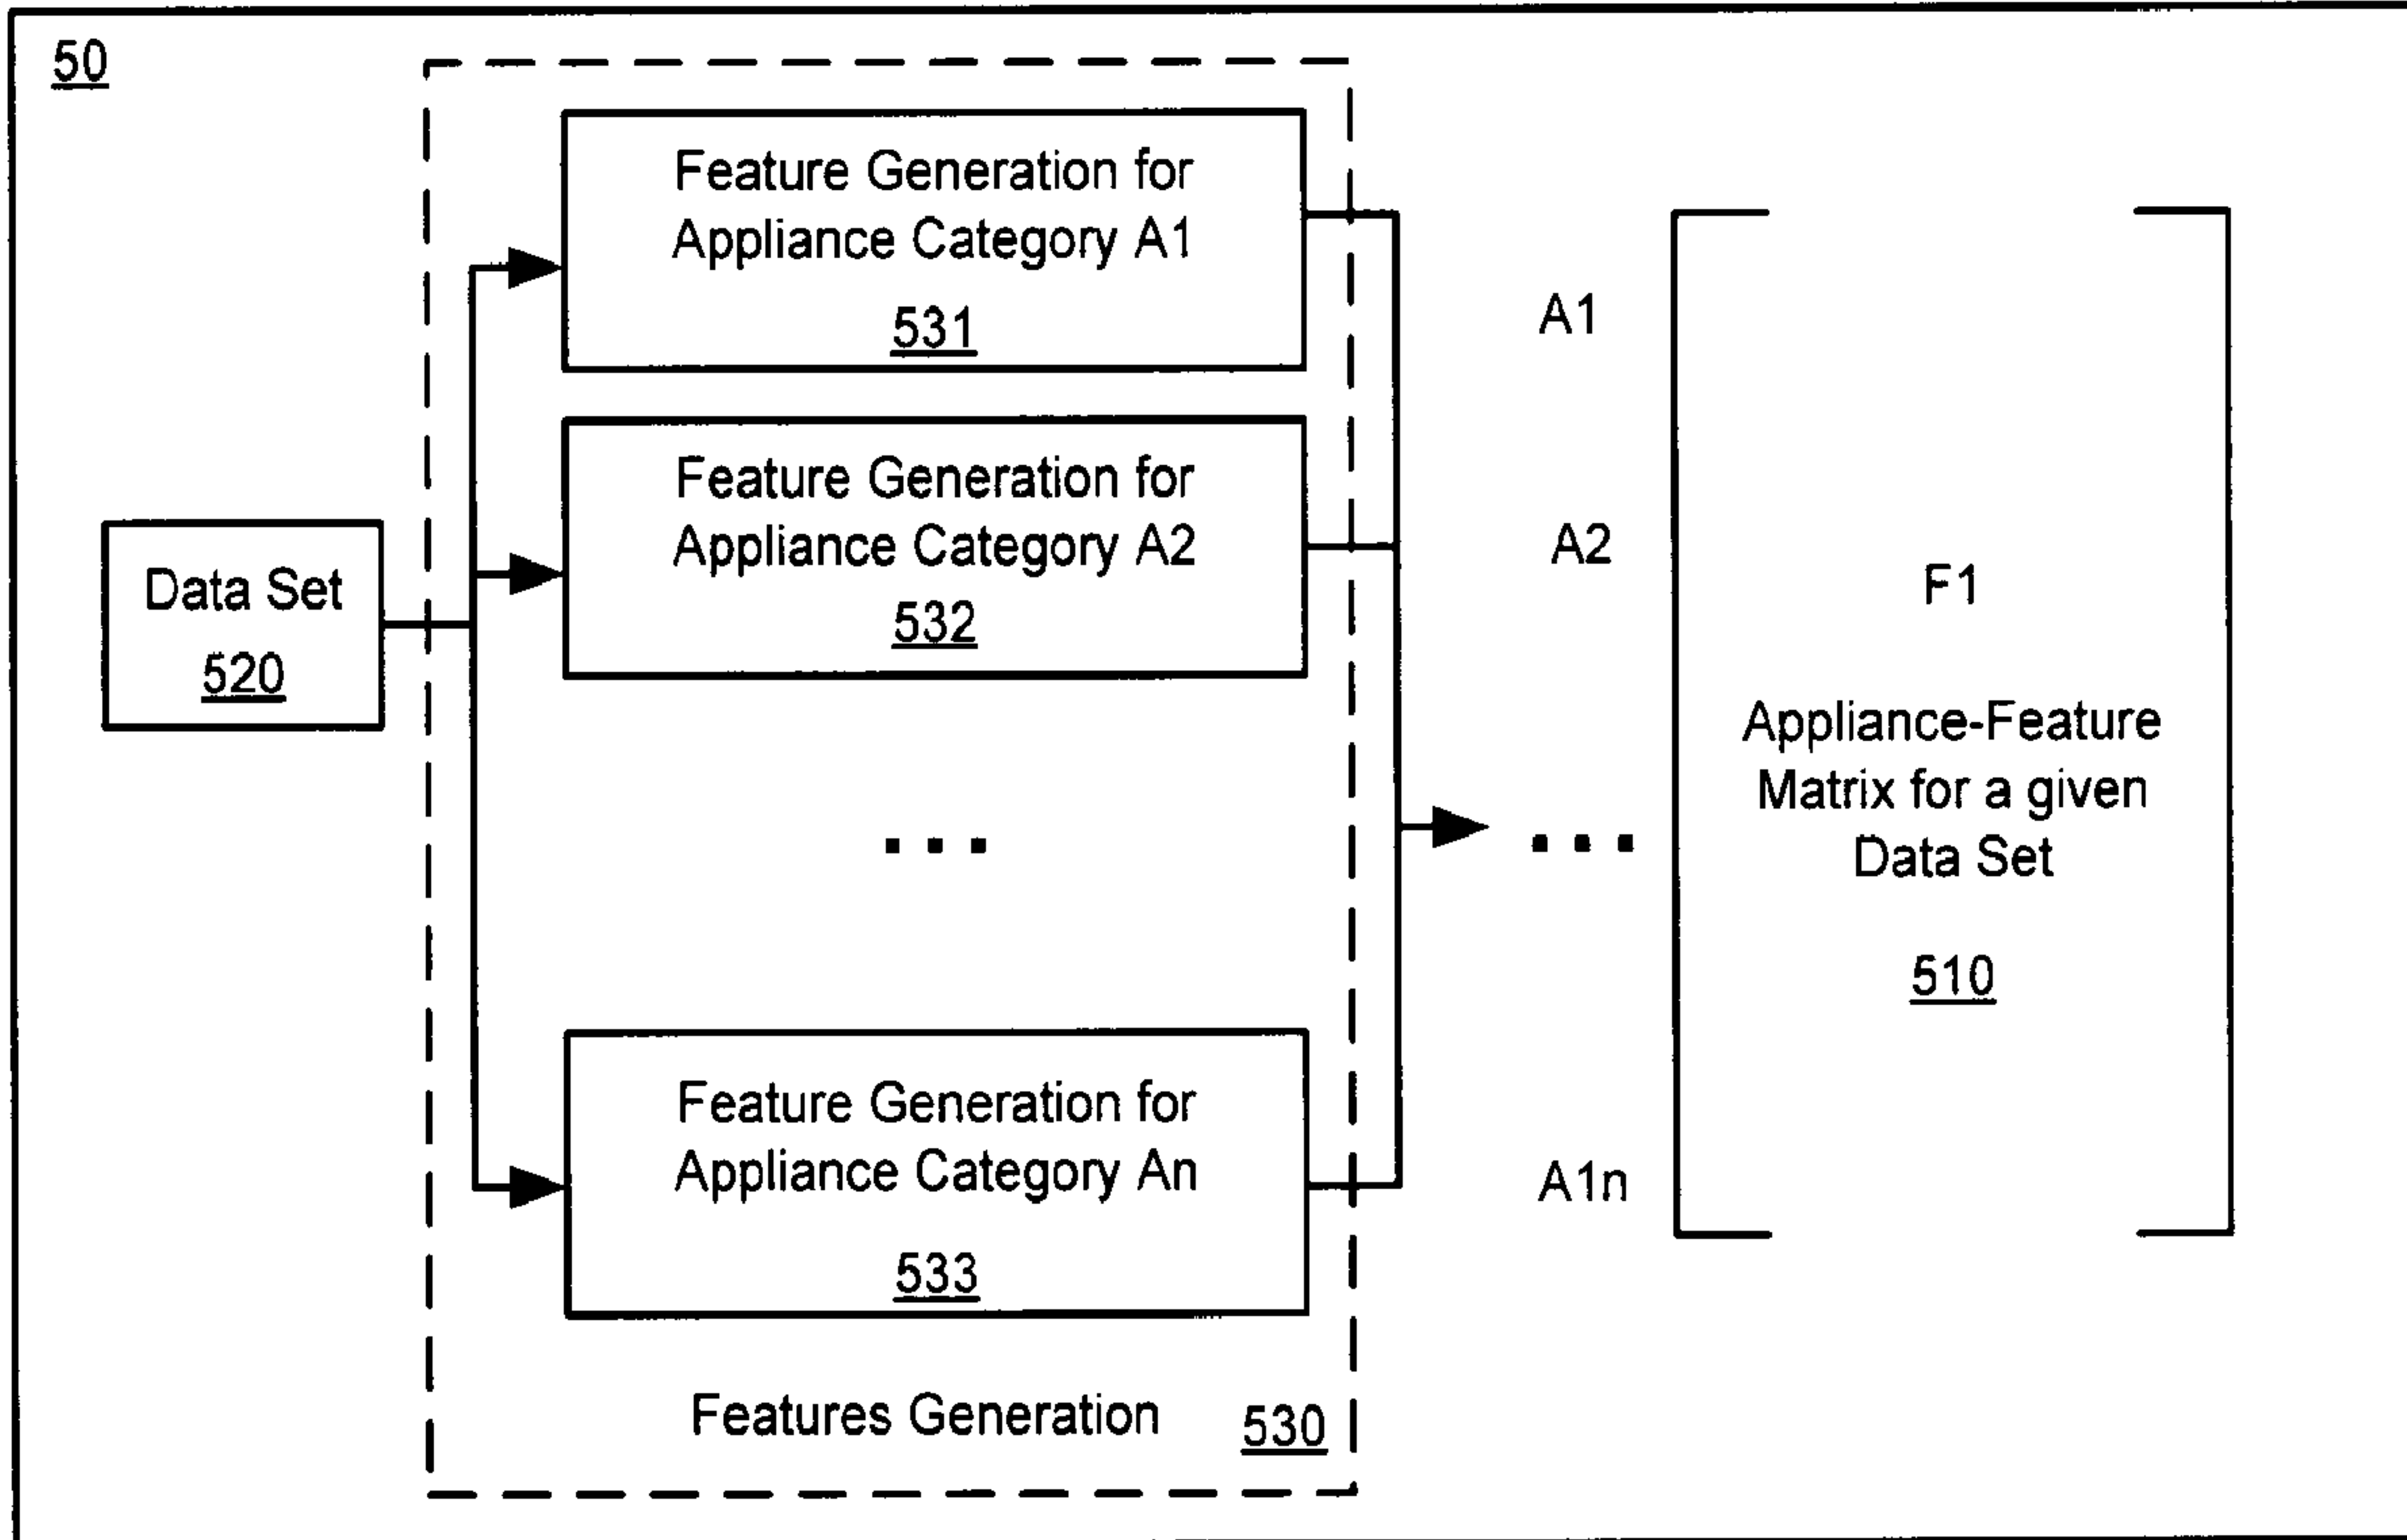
50

Data Set
520

Feature Generation for Appliance Category A1
531

Feature Generation for Appliance Category A2
532

...

Feature Generation for Appliance Category An
533

Features Generation 530

A1

A2

...

A1n

F1

Appliance-Feature Matrix for a given Data Set

510